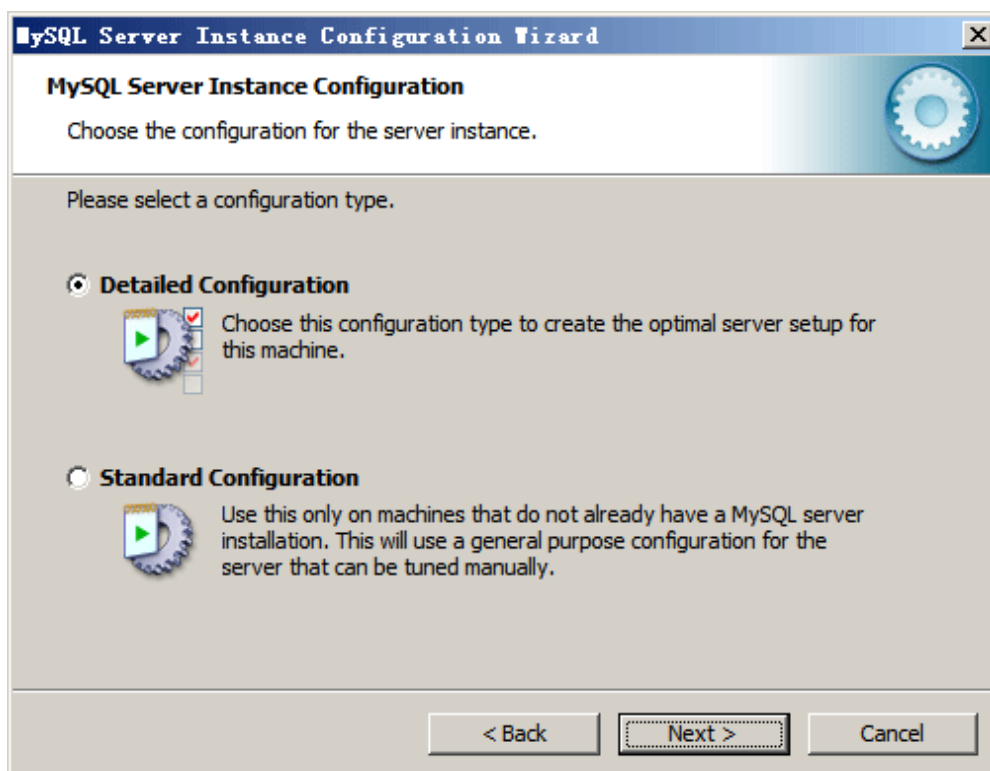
MySQL Server Instance Configuration Wizard

MySQL Server Instance Configuration

Choose the configuration for the server instance.

Please select a configuration type.

Detailed Configuration

Choose this configuration type to create the optimal server setup for this machine.

Standard Configuration

Use this only on machines that do not already have a MySQL server installation. This will use a general purpose configuration for the server that can be tuned manually.

< Back

Next >

Cancel